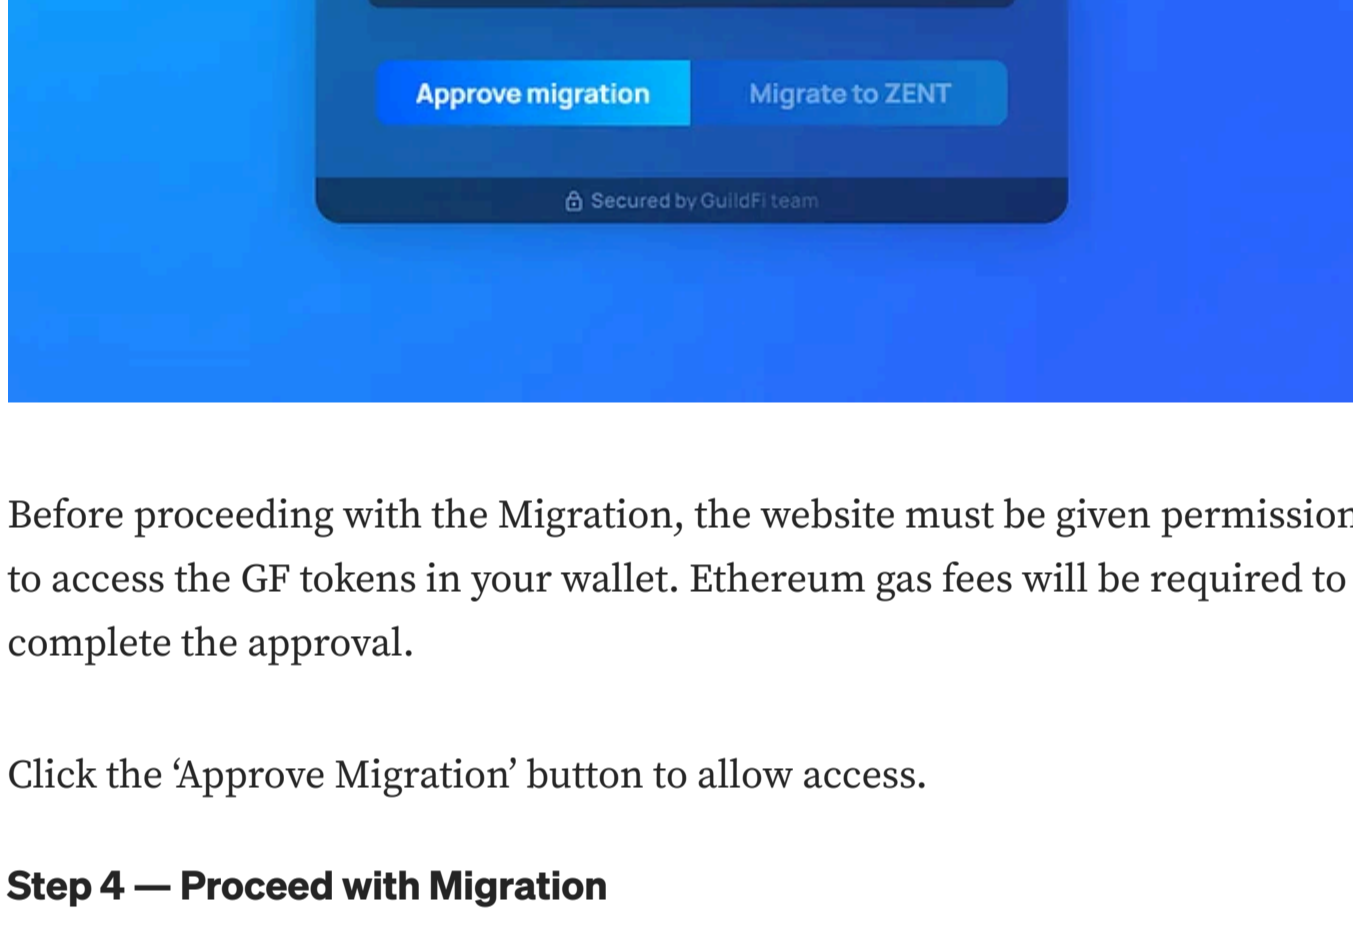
Approve migration

Migrate to ZENT

Secured by GuildFi team

Before proceeding with the Migration, the website must be given permission to access the GF tokens in your wallet. Ethereum gas fees will be required to complete the approval.

Click the 'Approve Migration' button to allow access.

Step 4 — Proceed with Migration